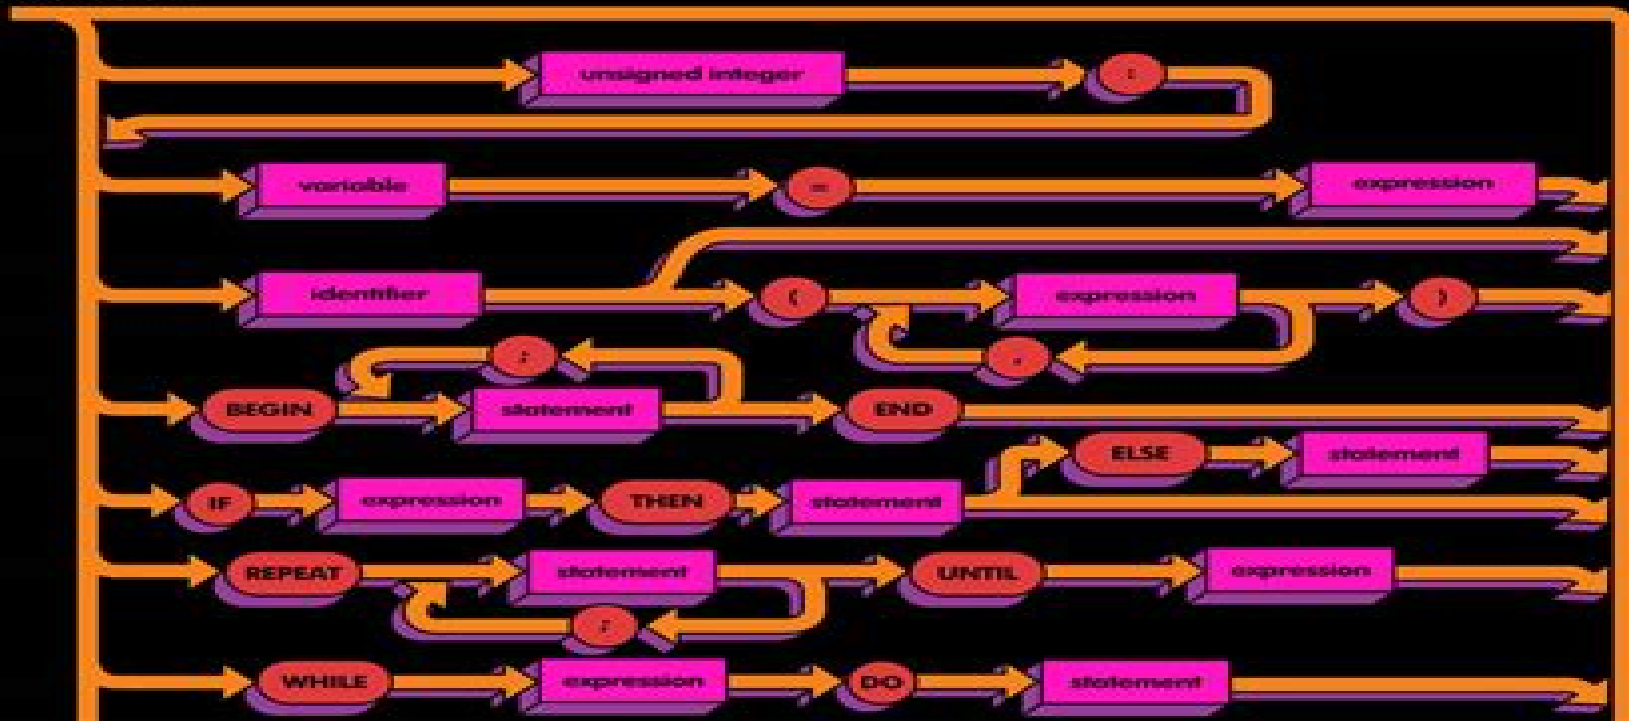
unsigned integer
:
variable
=
expression
identifier
(
expression
)
,
;
BEGIN
statement
END
ELSE
statement
IF
expression
THEN
statement
REPEAT
statement
UNTIL
expression
;
WHILE
expression
DO
statement